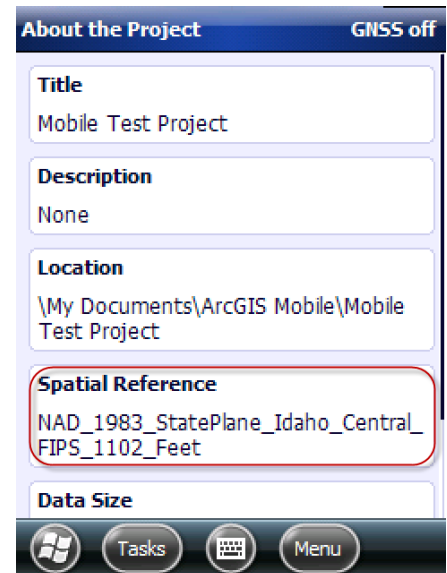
About the Project GNSS off

Title
Mobile Test Project

Description
None

Location
\My Documents\ArcGIS Mobile\Mobile Test Project

Spatial Reference
NAD_1983_StatePlane_Idaho_Central_FIPS_1102_Feet

Data Size

Tasks Menu